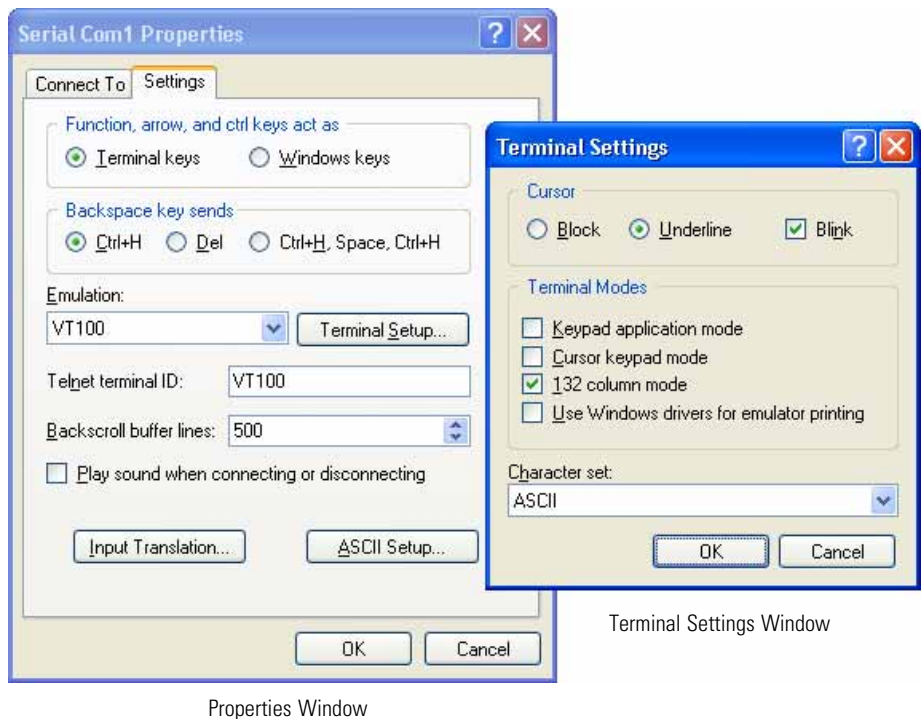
Serial Com1 Properties

Connect To | Settings

Function, arrow, and ctrl keys act as
Terminal keys
Windows keys

Backspace key sends
Ctrl+H
Del
Ctrl+H, Space, Ctrl+H

Emulation:
VT100
Terminal Setup...

Telnet terminal ID: VT100

Backscroll buffer lines: 500

Play sound when connecting or disconnecting

Input Translation...
ASCII Setup...

OK
Cancel

Properties Window

Terminal Settings

Cursor
Block
Underline
Blink

Terminal Modes
Keypad application mode
Cursor keypad mode
132 column mode
Use Windows drivers for emulator printing

Character set:
ASCII

OK
Cancel

Terminal Settings Window